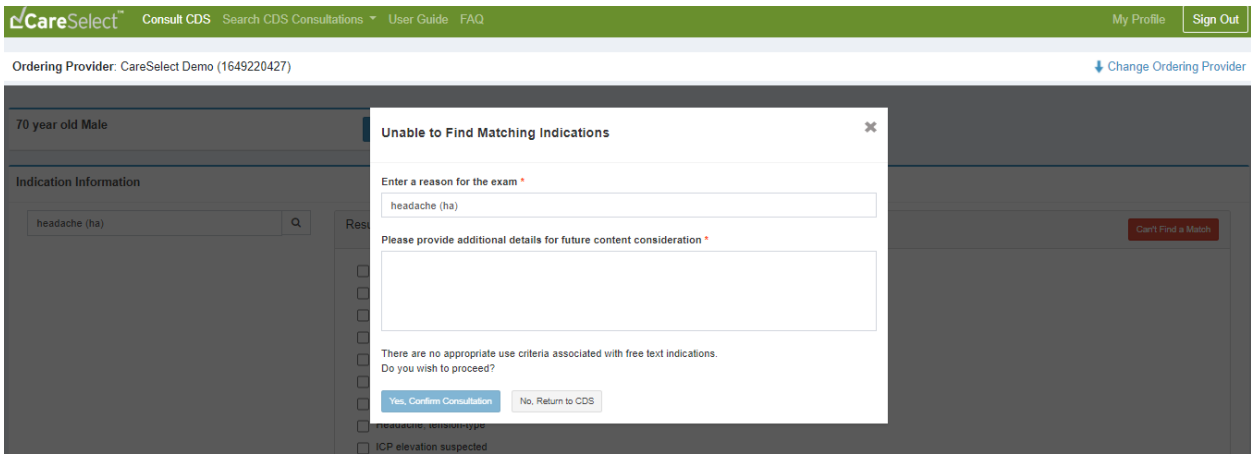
CareSelect™ Consult CDS Search CDS Consultations ▾ User Guide FAQ My Profile Sign Out

Ordering Provider: CareSelect Demo (1649220427)

Change Ordering Provider

70 year old Male

Indication Information

headache (ha)

Resu

Can't Find a Match

Headache, tension-type

ICP elevation suspected

Unable to Find Matching Indications

Enter a reason for the exam *

headache (ha)

Please provide additional details for future content consideration *

There are no appropriate use criteria associated with free text indications.
Do you wish to proceed?

Yes, Confirm Consultation No, Return to CDS